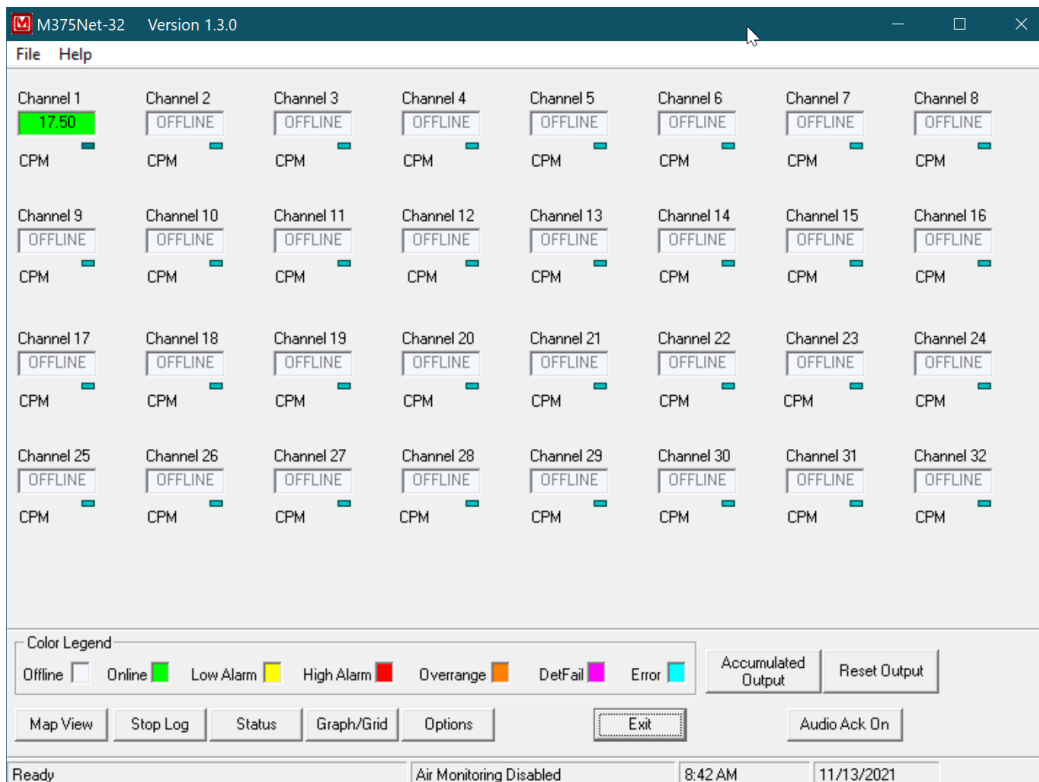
M375Net-32 Version 1.3.0

File Help

Channel 1
17.50
CPM

Channel 2
OFFLINE
CPM

Channel 3
OFFLINE
CPM

Channel 4
OFFLINE
CPM

Channel 5
OFFLINE
CPM

Channel 6
OFFLINE
CPM

Channel 7
OFFLINE
CPM

Channel 8
OFFLINE
CPM

Channel 9
OFFLINE
CPM

Channel 10
OFFLINE
CPM

Channel 11
OFFLINE
CPM

Channel 12
OFFLINE
CPM

Channel 13
OFFLINE
CPM

Channel 14
OFFLINE
CPM

Channel 15
OFFLINE
CPM

Channel 16
OFFLINE
CPM

Channel 17
OFFLINE
CPM

Channel 18
OFFLINE
CPM

Channel 19
OFFLINE
CPM

Channel 20
OFFLINE
CPM

Channel 21
OFFLINE
CPM

Channel 22
OFFLINE
CPM

Channel 23
OFFLINE
CPM

Channel 24
OFFLINE
CPM

Channel 25
OFFLINE
CPM

Channel 26
OFFLINE
CPM

Channel 27
OFFLINE
CPM

Channel 28
OFFLINE
CPM

Channel 29
OFFLINE
CPM

Channel 30
OFFLINE
CPM

Channel 31
OFFLINE
CPM

Channel 32
OFFLINE
CPM

Color Legend
Offline Online Low Alarm High Alarm Overrange DetFail Error

Accumulated Output
Reset Output

Map View
Stop Log
Status
Graph/Grid
Options
Exit
Audio Ack On

Ready
Air Monitoring Disabled
8:42 AM
11/13/2021